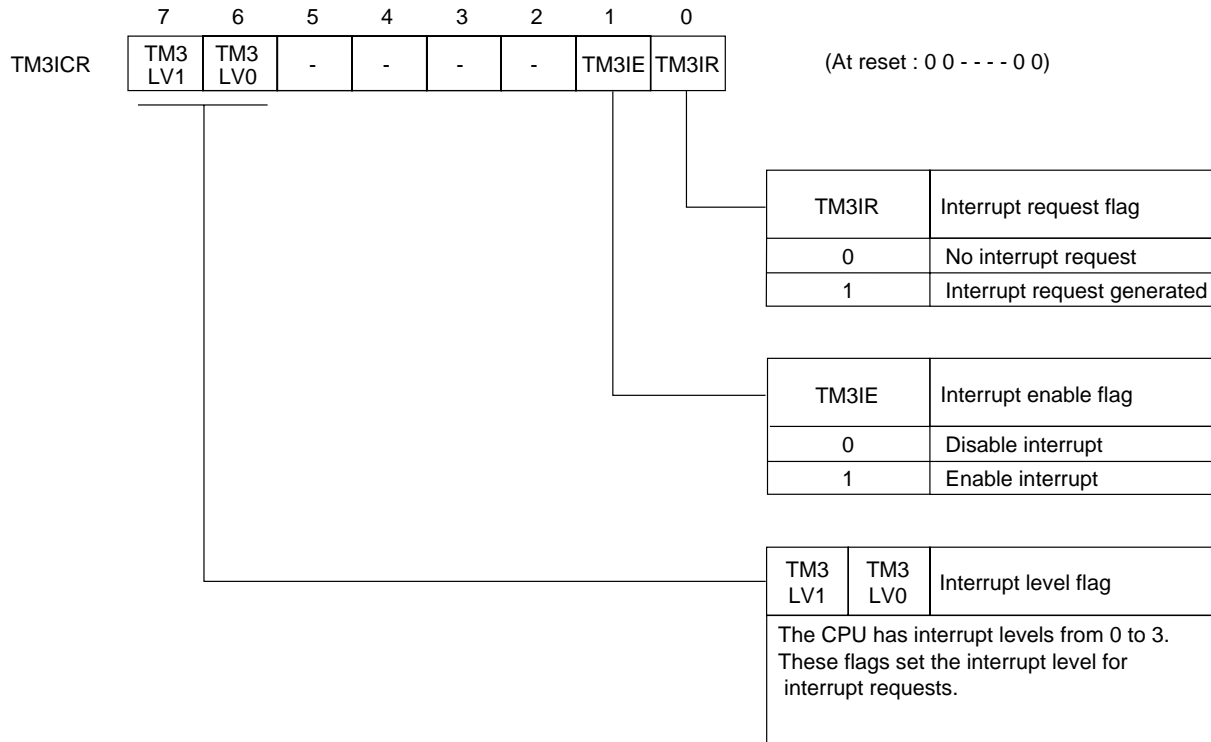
| | 7 | 6 | 5 | 4 | 3 | 2 | 1 | 0 |
|---|---|---|---|---|---|---|---|---|
| TM3ICR | TM3 LV1 | TM3 LV0 | - | - | - | - | TM3IE | TM3IR |

(At reset : 0 0 - - - - 0 0)

| TM3IR | Interrupt request flag |
|---|---|
| 0 | No interrupt request |
| 1 | Interrupt request generated |

| TM3IE | Interrupt enable flag |
|---|---|
| 0 | Disable interrupt |
| 1 | Enable interrupt |

| TM3 LV1 | TM3 LV0 | Interrupt level flag |
|---|---|---|

The CPU has interrupt levels from 0 to 3. These flags set the interrupt level for interrupt requests.